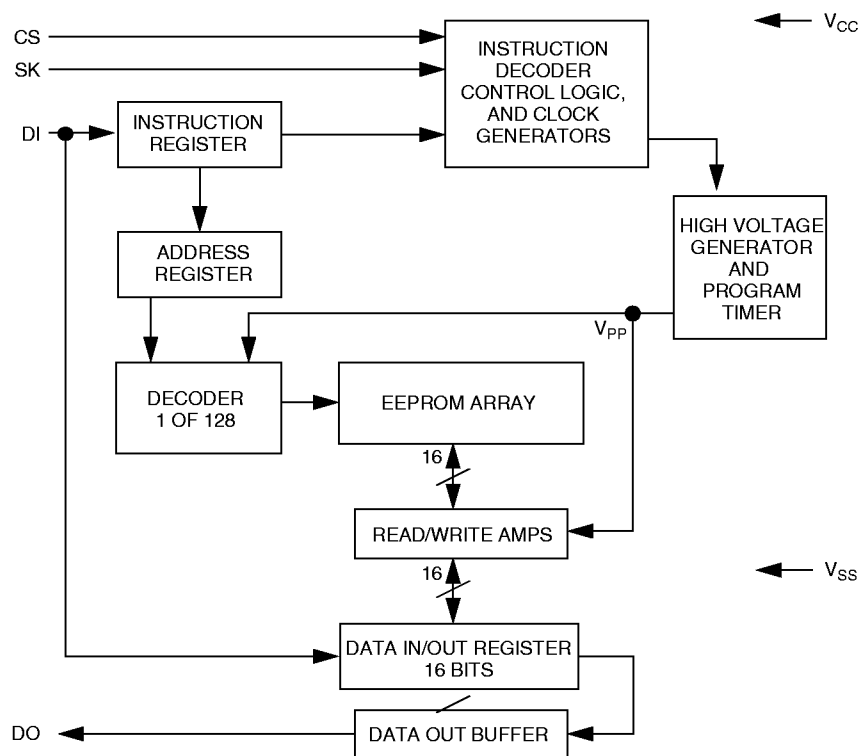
CS
SK
DI
$V_{CC}$
INSTRUCTION DECODER CONTROL LOGIC, AND CLOCK GENERATORS
INSTRUCTION REGISTER
HIGH VOLTAGE GENERATOR AND PROGRAM TIMER
ADDRESS REGISTER
$V_{PP}$
DECODER 1 OF 128
EEPROM ARRAY
16
READ/WRITE AMPS
16
$V_{SS}$
DATA IN/OUT REGISTER 16 BITS
DO
DATA OUT BUFFER